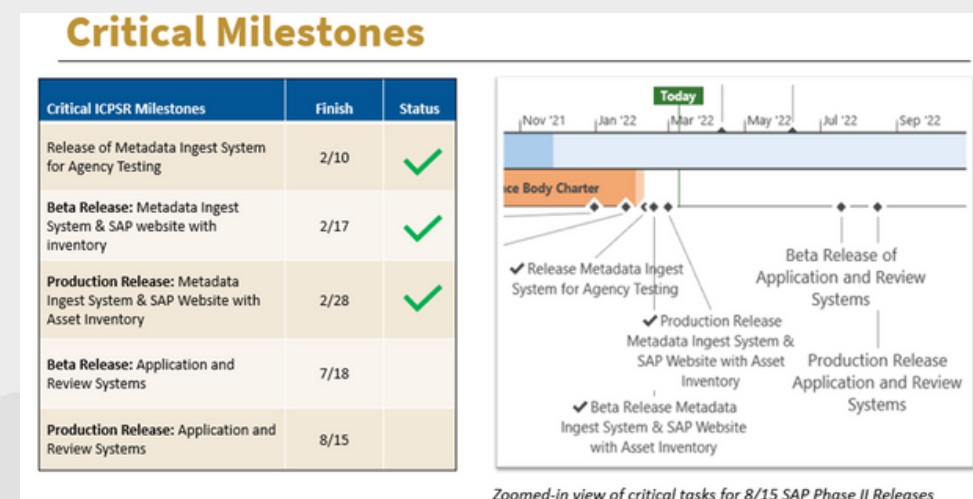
Critical Milestones

| Critical ICPSR Milestones | Finish | Status |
|---|---|---|
| Release of Metadata Ingest System for Agency Testing | 2/10 | ✓ |
| **Beta Release:** Metadata Ingest System & SAP website with inventory | 2/17 | ✓ |
| **Production Release:** Metadata Ingest System & SAP Website with Asset Inventory | 2/28 | ✓ |
| **Beta Release:** Application and Review Systems | 7/18 | |
| **Production Release:** Application and Review Systems | 8/15 | |

Today

Nov '21 Jan '22 Mar '22 May '22 Jul '22 Sep '22

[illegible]ce Body Charter

✔ Release Metadata Ingest System for Agency Testing

✔ Production Release Metadata Ingest System & SAP Website with Asset Inventory

✔ Beta Release Metadata Ingest System & SAP Website with Asset Inventory

Beta Release of Application and Review Systems

Production Release Application and Review Systems

Zoomed-in view of critical tasks for 8/15 SAP Phase II Releases